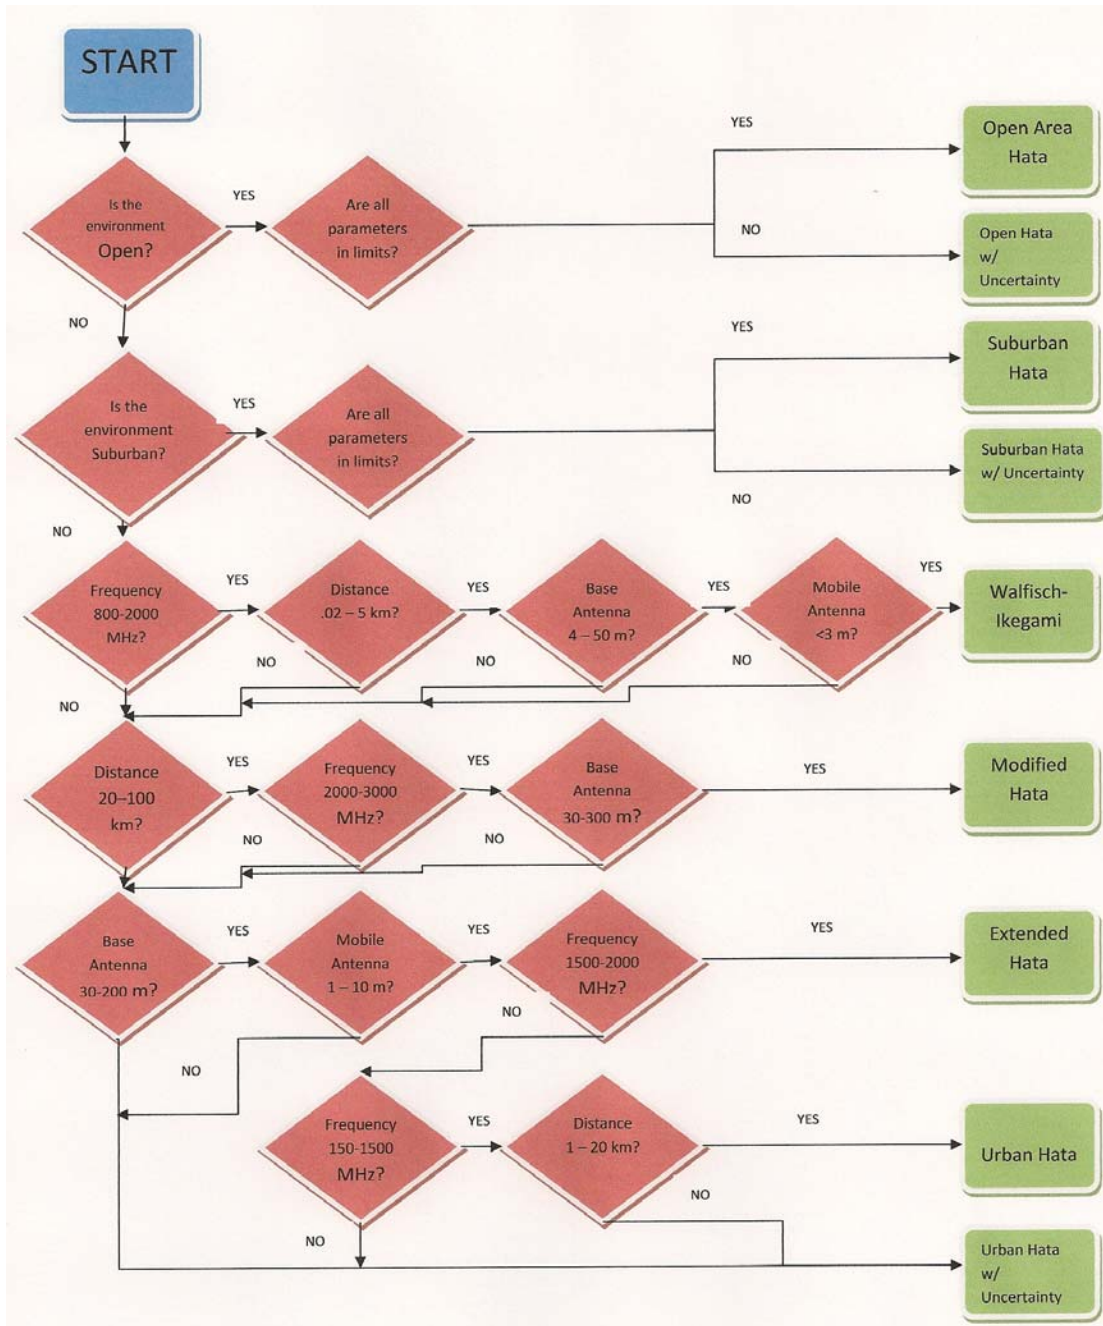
START

Is the environment Open?

YES

Are all parameters in limits?

YES

Open Area Hata

NO

Open Hata w/ Uncertainty

NO

Is the environment Suburban?

YES

Are all parameters in limits?

YES

Suburban Hata

Suburban Hata w/ Uncertainty

NO

NO

Frequency 800-2000 MHz?

YES

Distance .02 – 5 km?

YES

Base Antenna 4 – 50 m?

YES

Mobile Antenna <3 m?

YES

Walfisch-Ikegami

NO

NO

NO

NO

Distance 20–100 km?

YES

Frequency 2000-3000 MHz?

YES

Base Antenna 30-300 m?

YES

Modified Hata

NO

NO

Base Antenna 30-200 m?

YES

Mobile Antenna 1 – 10 m?

YES

Frequency 1500-2000 MHz?

YES

Extended Hata

NO

NO

Frequency 150-1500 MHz?

YES

Distance 1 – 20 km?

YES

Urban Hata

NO

NO

Urban Hata w/ Uncertainty